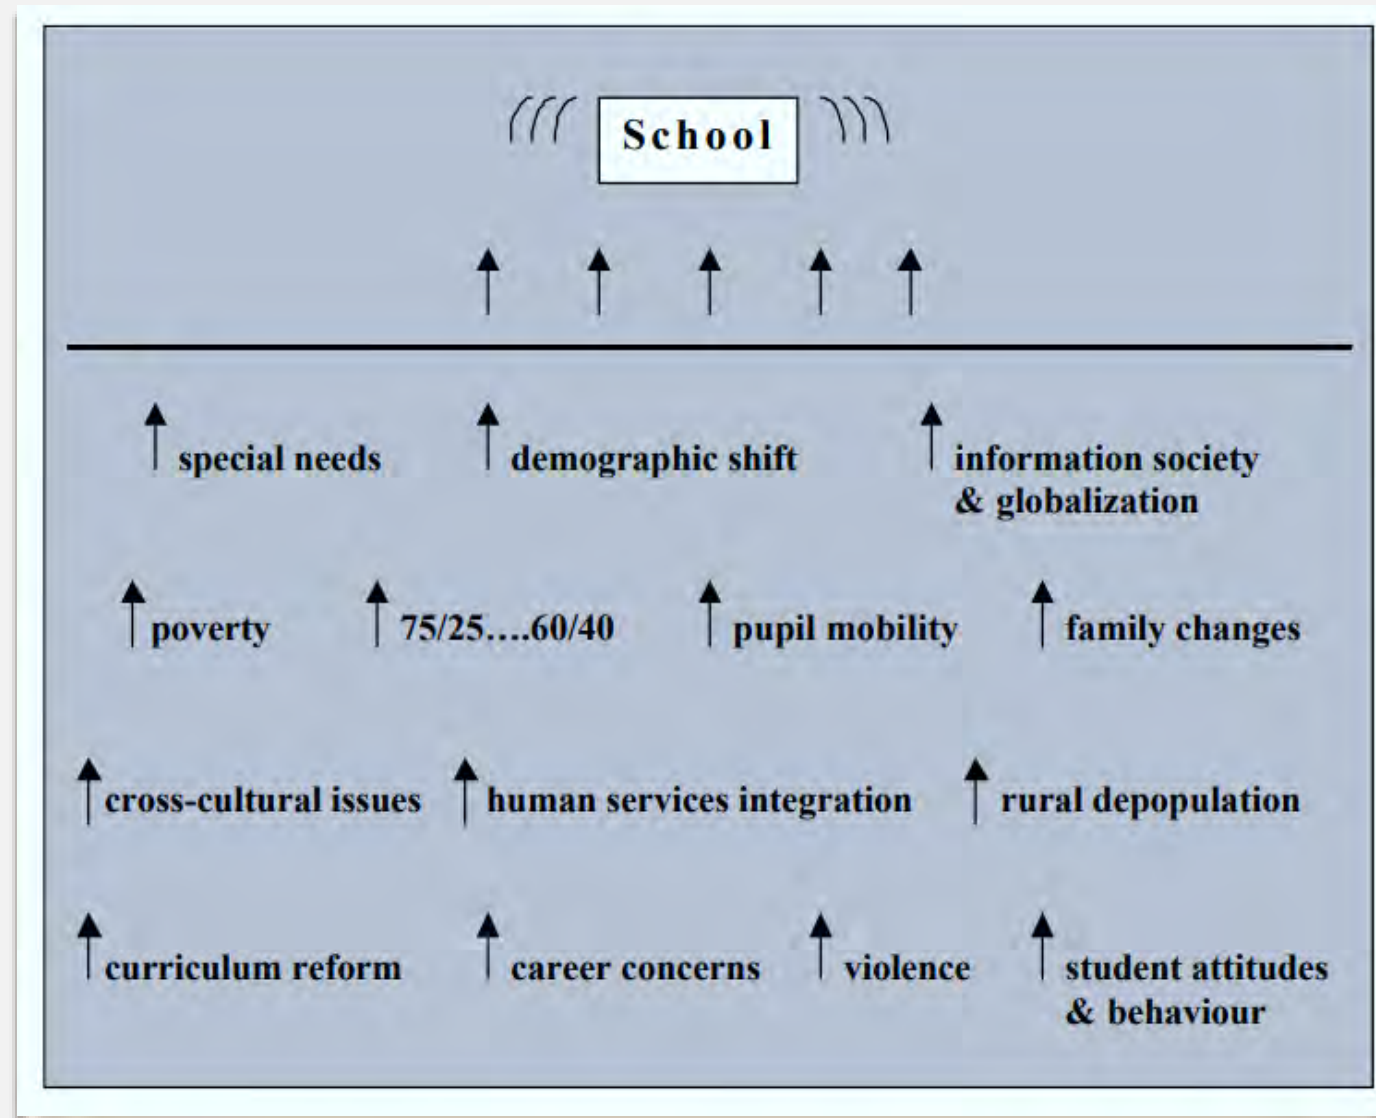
School

special needs

demographic shift

information society & globalization

poverty

75/25….60/40

pupil mobility

family changes

cross-cultural issues

human services integration

rural depopulation

curriculum reform

career concerns

violence

student attitudes & behaviour